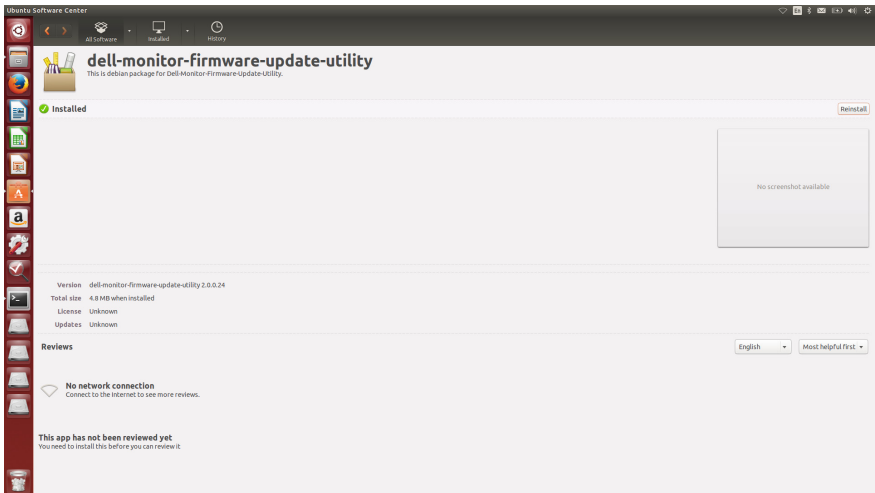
Ubuntu Software Center

All Software
Installed
History

dell-monitor-firmware-update-utility
This is debian package for Dell-Monitor-Firmware-Update-Utility.

Installed
Reinstall

No screenshot available

Version dell-monitor-firmware-update-utility 2.0.0.24
Total size 4.8 MB when installed
License Unknown
Updates Unknown

Reviews
English
Most helpful first

No network connection
Connect to the Internet to see more reviews.

This app has not been reviewed yet
You need to install this before you can review it